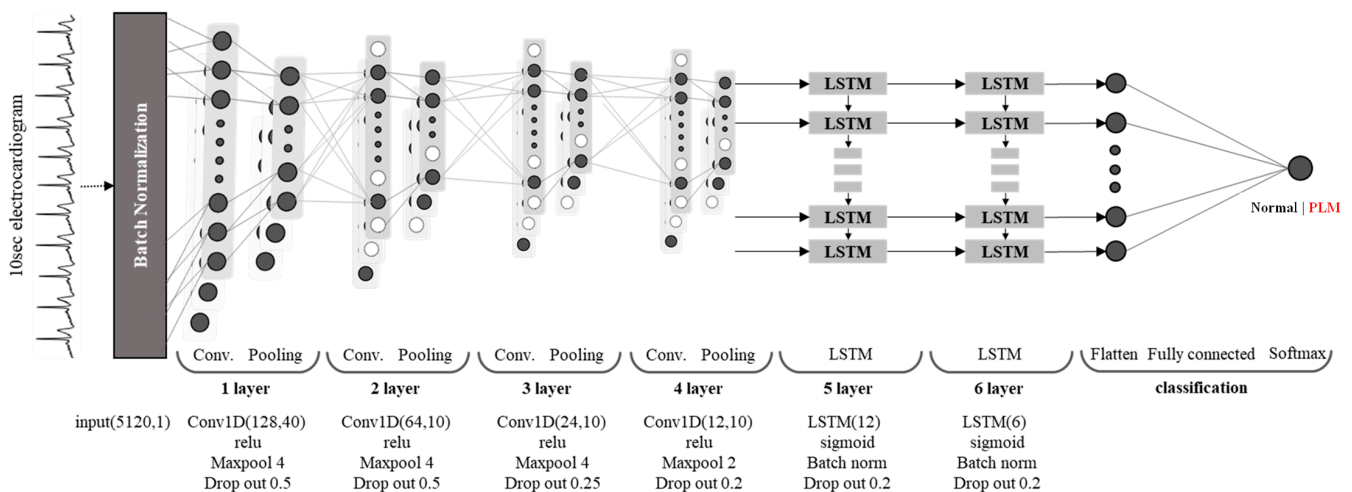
10sec electrocardiogram

Batch Normalization

LSTM LSTM
LSTM LSTM
LSTM LSTM
LSTM LSTM

Normal | PLM

Conv. Pooling
1 layer

Conv. Pooling
2 layer

Conv. Pooling
3 layer

Conv. Pooling
4 layer

LSTM
5 layer

LSTM
6 layer

Flatten Fully connected Softmax
classification

input(5120,1)

Conv1D(128,40)
relu
Maxpool 4
Drop out 0.5

Conv1D(64,10)
relu
Maxpool 4
Drop out 0.5

Conv1D(24,10)
relu
Maxpool 4
Drop out 0.25

Conv1D(12,10)
relu
Maxpool 2
Drop out 0.2

LSTM(12)
sigmoid
Batch norm
Drop out 0.2

LSTM(6)
sigmoid
Batch norm
Drop out 0.2